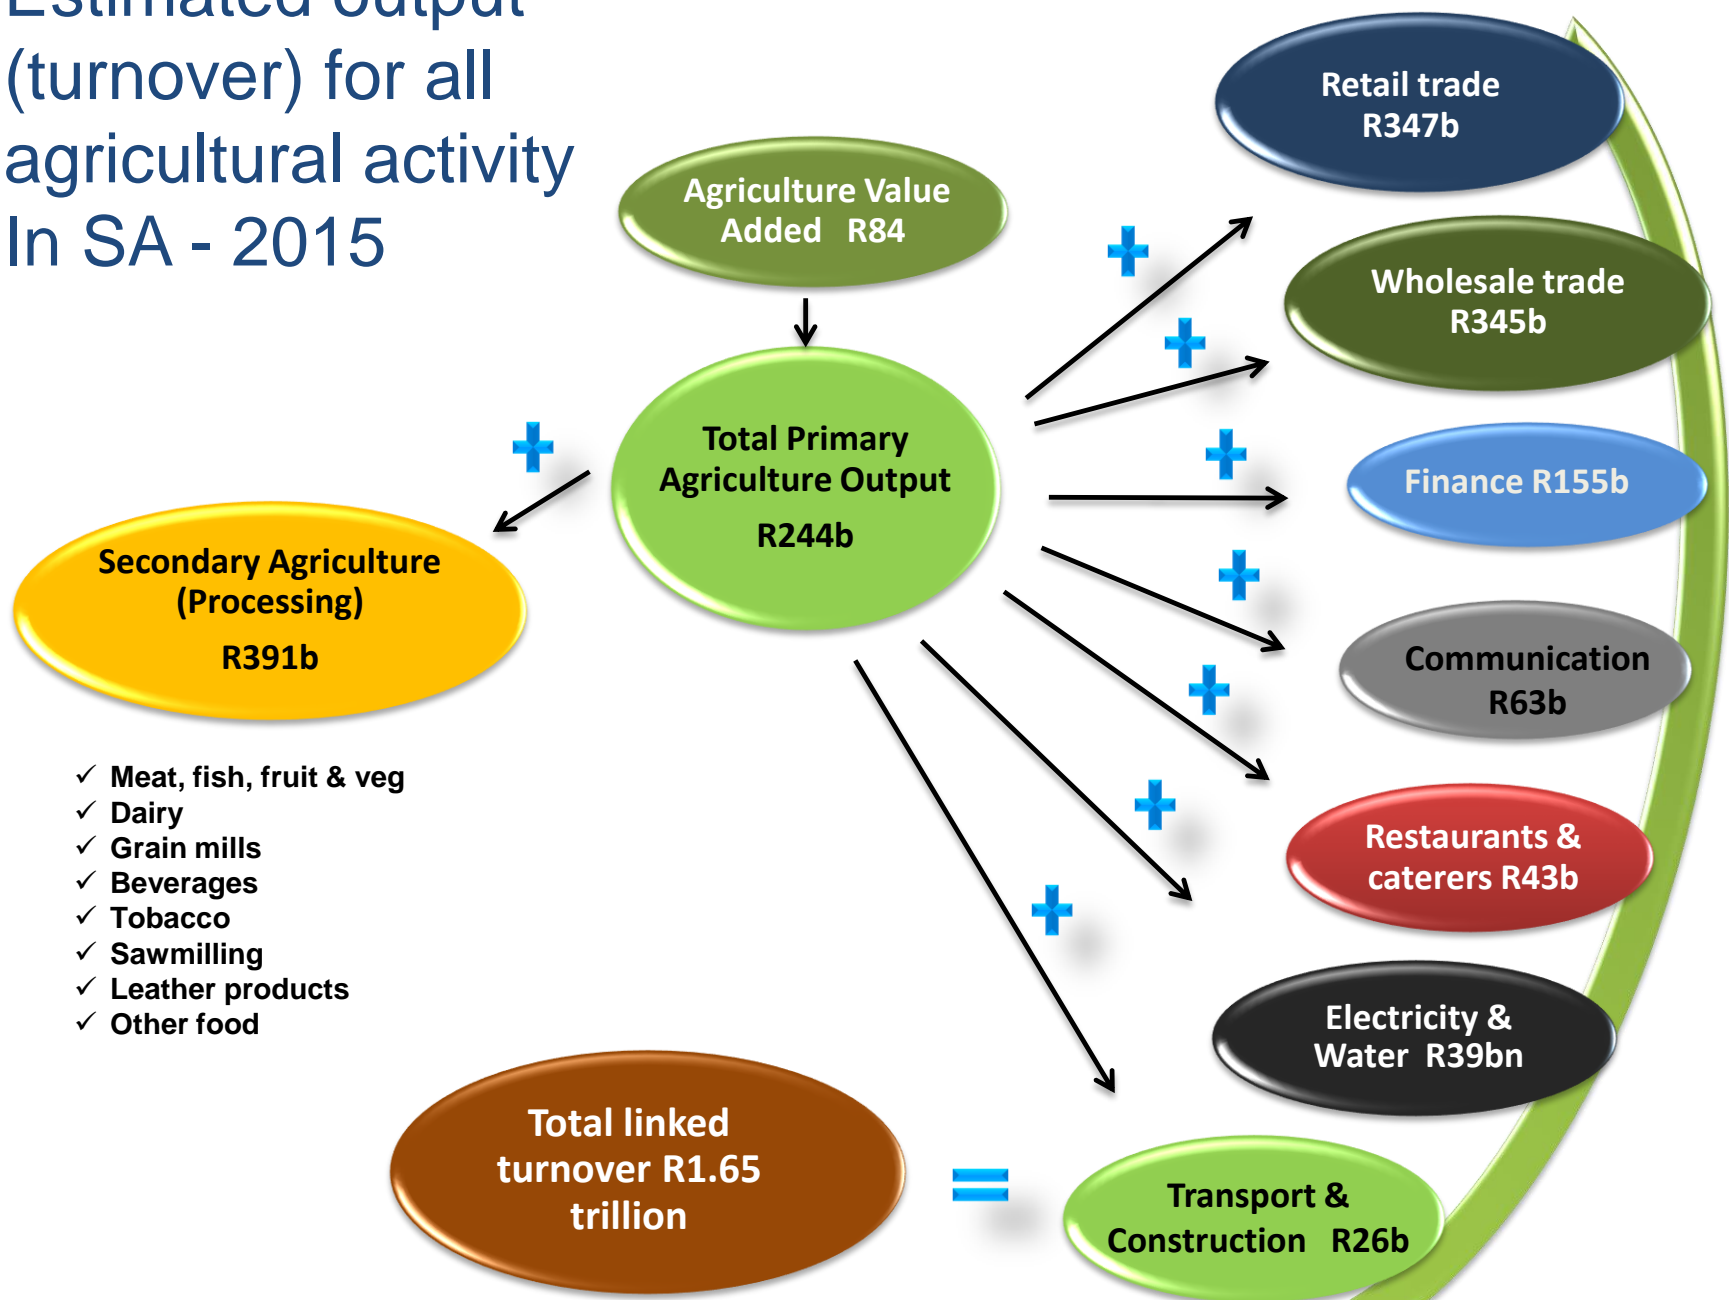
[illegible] (turnover) for all agricultural activity In SA - 2015

Agriculture Value Added R84

Total Primary Agriculture Output R244b

Secondary Agriculture (Processing) R391b

✓ Meat, fish, fruit & veg
✓ Dairy
✓ Grain mills
✓ Beverages
✓ Tobacco
✓ Sawmilling
✓ Leather products
✓ Other food

Retail trade R347b

Wholesale trade R345b

Finance R155b

Communication R63b

Restaurants & caterers R43b

Electricity & Water R39bn

Transport & Construction R26b

Total linked turnover R1.65 trillion